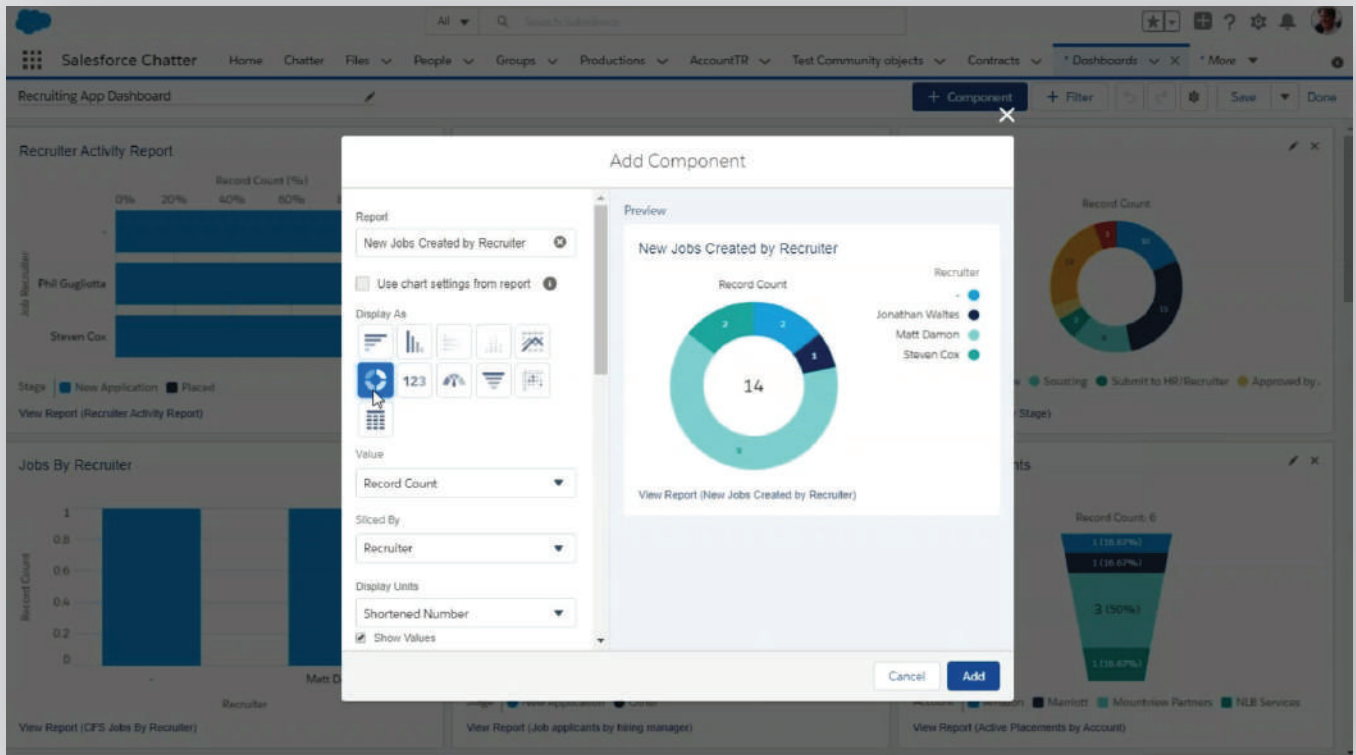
All ▾ Search Salesforce

Salesforce Chatter Home Chatter Files People Groups Productions AccountTR Test Community objects Contracts * Dashboards * More

Recruiting App Dashboard

+ Component + Filter Save Done

Recruiter Activity Report

Record Count (%)

0% 20% 40% 60%

Job Recruiter

-

Phil Gugliotta

Steven Cox

Stage New Application Placed

View Report (Recruiter Activity Report)

Jobs By Recruiter

1 0.8 0.6 0.4 0.2 0

Record Count

-

Matt D

Recruiter

View Report (CFS Jobs By Recruiter)

Add Component

Report

New Jobs Created by Recruiter

Use chart settings from report

Display As

123

Value

Record Count

Sliced By

Recruiter

Display Units

Shortened Number

Show Values

Preview

New Jobs Created by Recruiter

Record Count

Recruiter

-

Jonathan Waltes

Matt Damon

Steven Cox

2 2 1 9

14

View Report (New Jobs Created by Recruiter)

Cancel Add

Record Count

Sourcing Submit to HR/Recruiter Approved by

Stage)

nts

Record Count: 6

1 (16.67%)

1 (16.67%)

3 (50%)

1 (16.67%)

Stage New Application Other

View Report (Job applicants by hiring manager)

Account Amazon Marriott Mountview Partners NLB Services

View Report (Active Placements by Account)